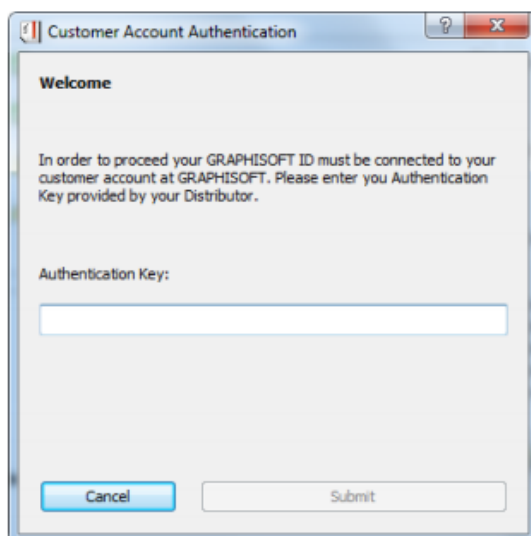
Customer Account Authentication

?

x

Welcome

In order to proceed your GRAPHISOFT ID must be connected to your customer account at GRAPHISOFT. Please enter you Authentication Key provided by your Distributor.

Authentication Key:

Cancel

Submit